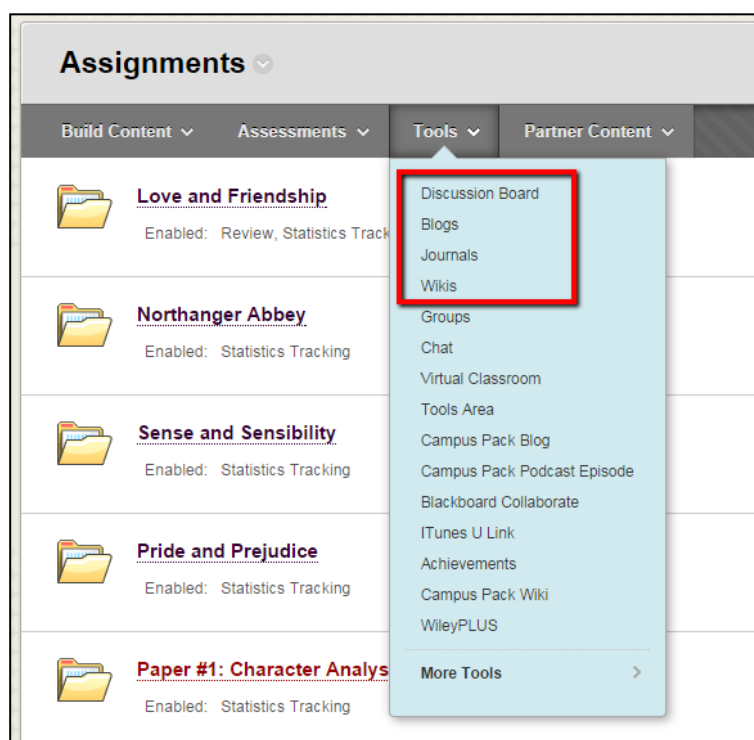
Assignments

Build Content
Assessments
Tools
Partner Content

Love and Friendship
Enabled: Review, Statistics Track

Northanger Abbey
Enabled: Statistics Tracking

Sense and Sensibility
Enabled: Statistics Tracking

Pride and Prejudice
Enabled: Statistics Tracking

Paper #1: Character Analys
Enabled: Statistics Tracking

Discussion Board
Blogs
Journals
Wikis
Groups
Chat
Virtual Classroom
Tools Area
Campus Pack Blog
Campus Pack Podcast Episode
Blackboard Collaborate
ITunes U Link
Achievements
Campus Pack Wiki
WileyPLUS
More Tools